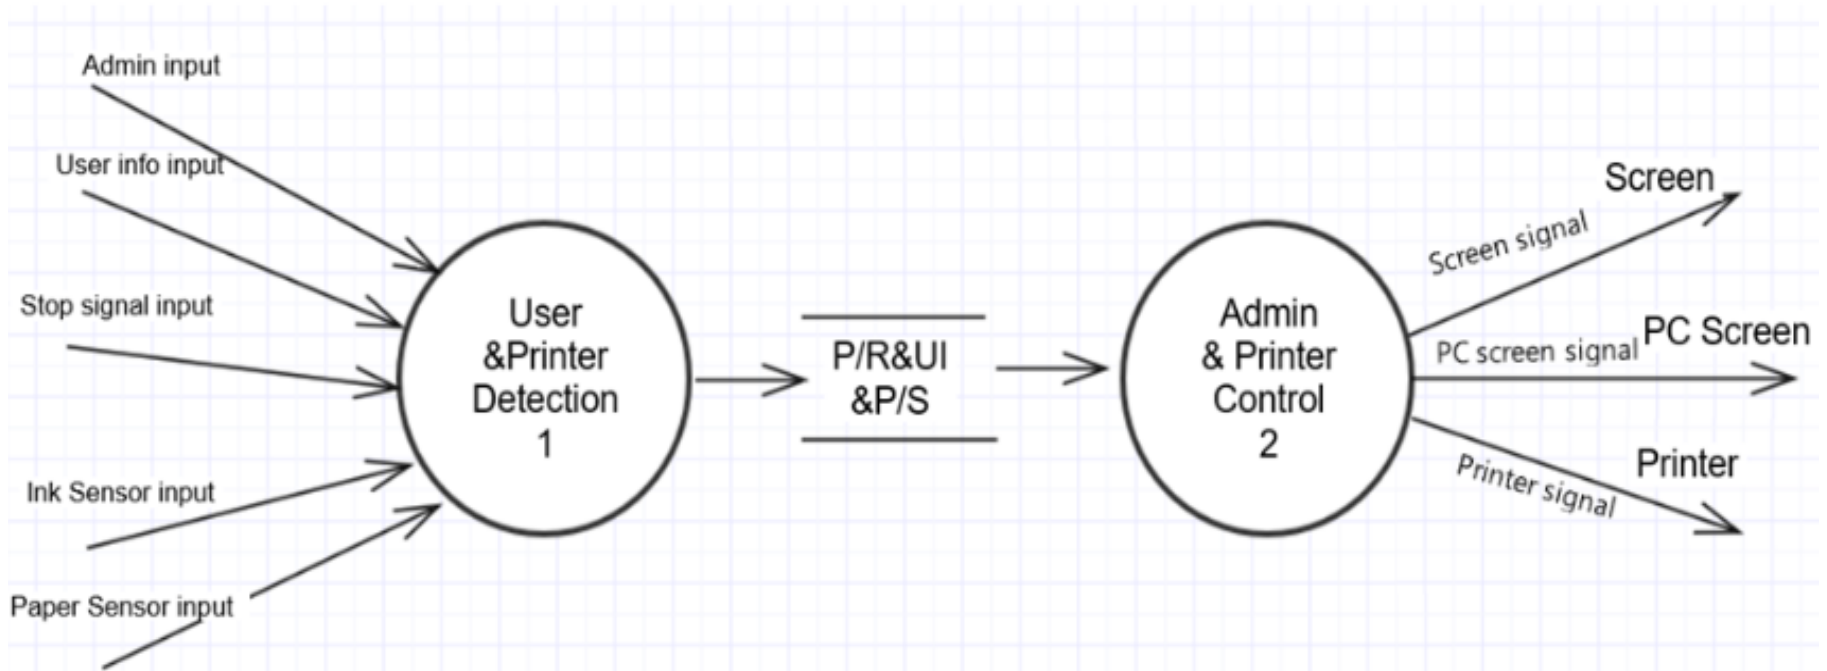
Admin input

User info input

Stop signal input

Ink Sensor input

Paper Sensor input

User &Printer Detection 1

P/R&UI &P/S

Admin & Printer Control 2

Screen signal

Screen

PC screen signal

PC Screen

Printer signal

Printer